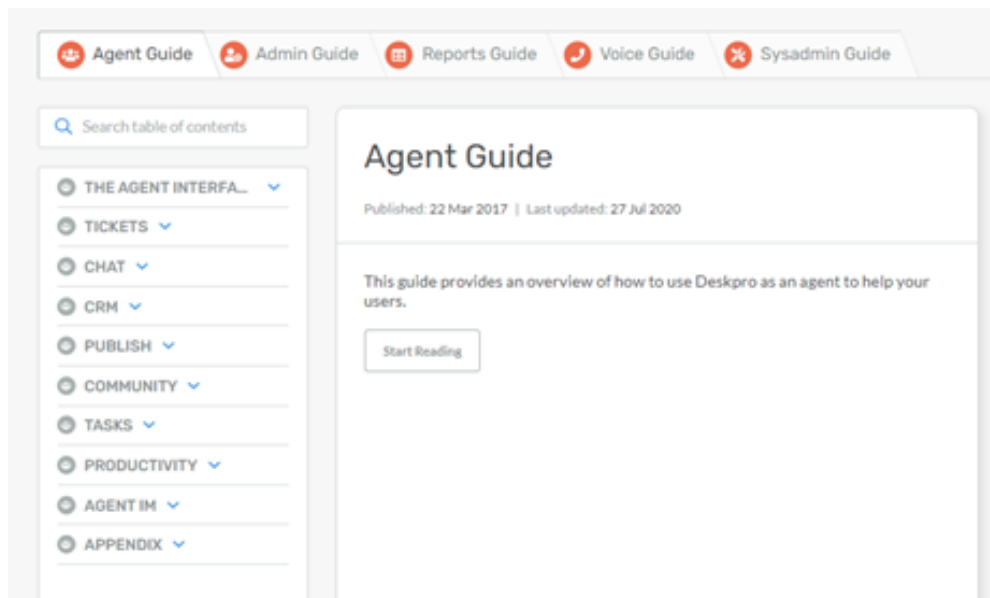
Agent Guide
Admin Guide
Reports Guide
Voice Guide
Sysadmin Guide

Search table of contents

THE AGENT INTERFA...
TICKETS
CHAT
CRM
PUBLISH
COMMUNITY
TASKS
PRODUCTIVITY
AGENT IM
APPENDIX

Agent Guide

Published: 22 Mar 2017 | Last updated: 27 Jul 2020

This guide provides an overview of how to use Deskpro as an agent to help your users.

Start Reading